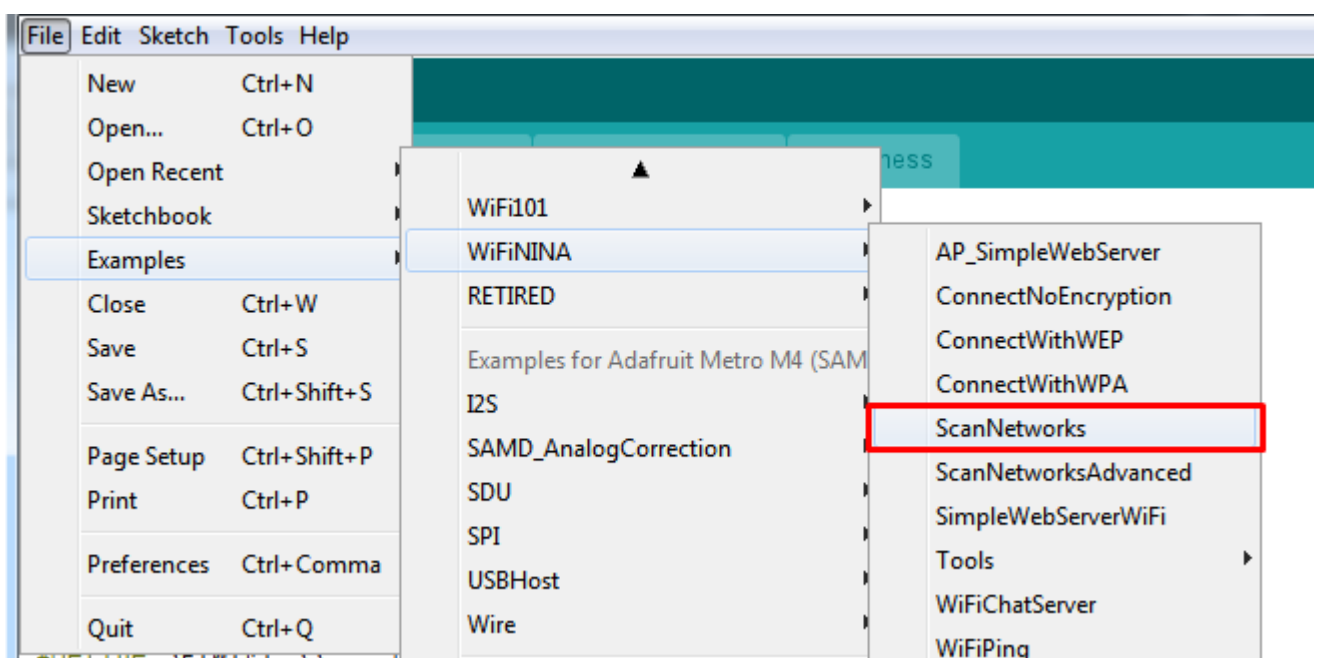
File Edit Sketch Tools Help

New Ctrl+N
Open... Ctrl+O
Open Recent
Sketchbook
Examples
Close Ctrl+W
Save Ctrl+S
Save As... Ctrl+Shift+S
Page Setup Ctrl+Shift+P
Print Ctrl+P
Preferences Ctrl+Comma
Quit Ctrl+Q

WiFi101
WiFiNINA
RETIRED
Examples for Adafruit Metro M4 (SAM
I2S
SAMD_AnalogCorrection
SDU
SPI
USBHost
Wire

AP_SimpleWebServer
ConnectNoEncryption
ConnectWithWEP
ConnectWithWPA
ScanNetworks
ScanNetworksAdvanced
SimpleWebServerWiFi
Tools
WiFiChatServer
WiFiPing

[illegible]ness